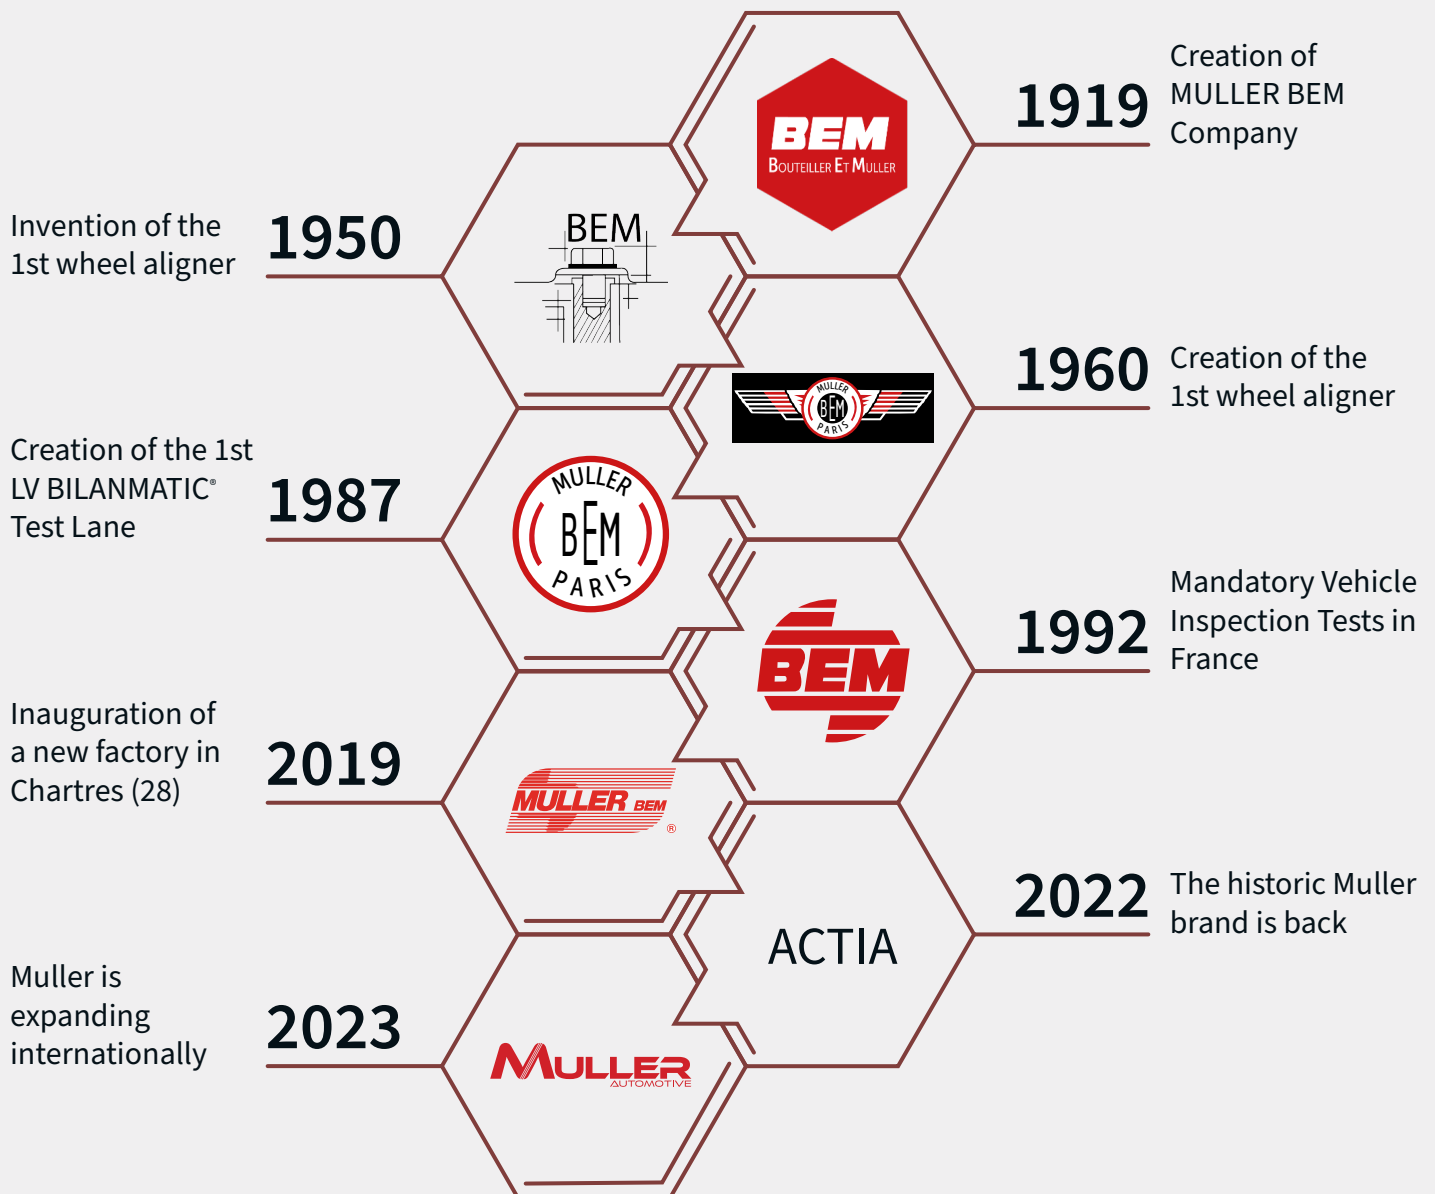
1919 Creation of MULLER BEM Company

BEM
BOUTEILLER ET MULLER

Invention of the 1st wheel aligner 1950

BEM

1960 Creation of the 1st wheel aligner

MULLER BEM PARIS

Creation of the 1st LV BILANMATIC® Test Lane 1987

MULLER BEM PARIS

Mandatory Vehicle Inspection Tests in France 1992

BEM

Inauguration of a new factory in Chartres (28) 2019

MULLER BEM ®

2022 The historic Muller brand is back

ACTIA

Muller is expanding internationally 2023

MULLER AUTOMOTIVE